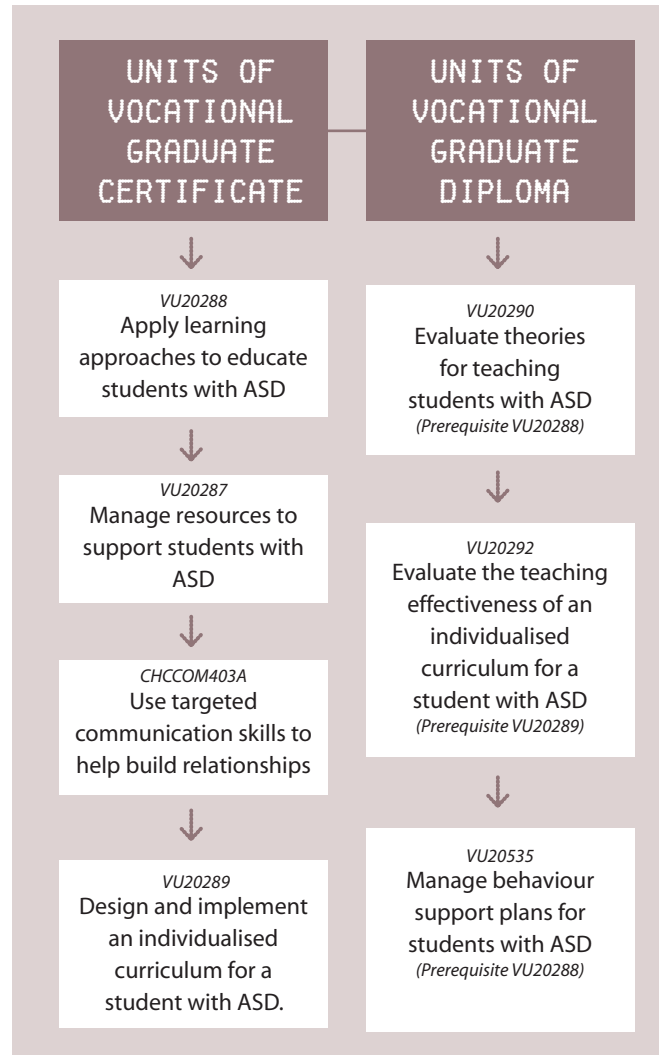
UNITS OF VOCATIONAL GRADUATE CERTIFICATE

VU20288
Apply learning approaches to educate students with ASD

VU20287
Manage resources to support students with ASD

CHCCOM403A
Use targeted communication skills to help build relationships

VU20289
Design and implement an individualised curriculum for a student with ASD.

UNITS OF VOCATIONAL GRADUATE DIPLOMA

VU20290
Evaluate theories for teaching students with ASD
(Prerequisite VU20288)

VU20292
Evaluate the teaching effectiveness of an individualised curriculum for a student with ASD
(Prerequisite VU20289)

VU20535
Manage behaviour support plans for students with ASD
(Prerequisite VU20288)